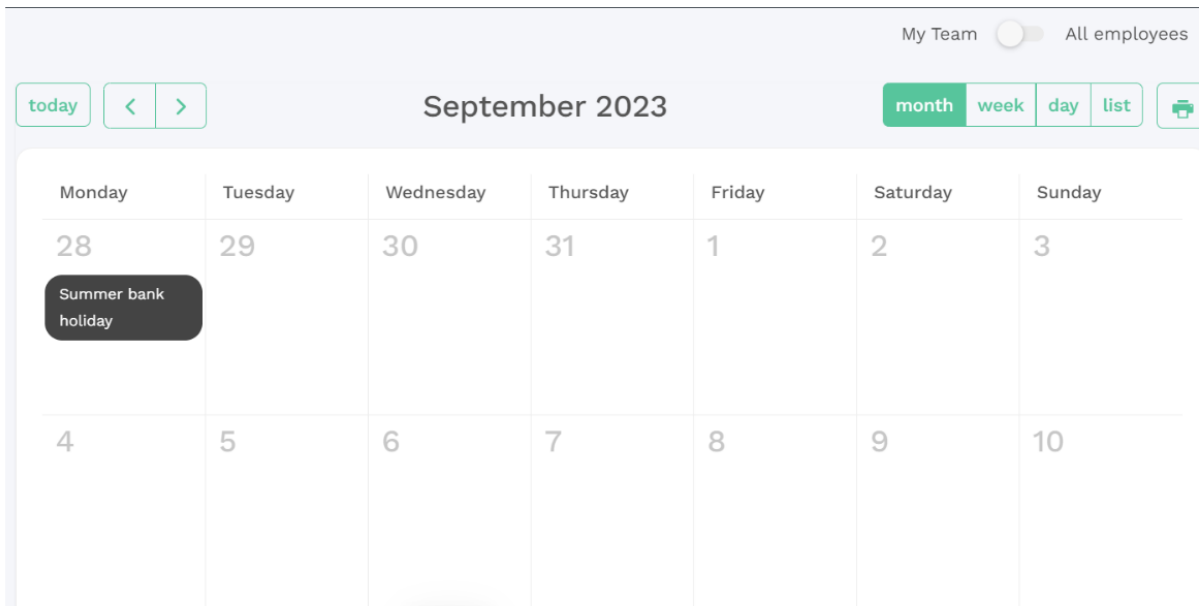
My Team All employees

today

September 2023

month week day list

| Monday | Tuesday | Wednesday | Thursday | Friday | Saturday | Sunday |
|---|---|---|---|---|---|---|
| 28 Summer bank holiday | 29 | 30 | 31 | 1 | 2 | 3 |
| 4 | 5 | 6 | 7 | 8 | 9 | 10 |